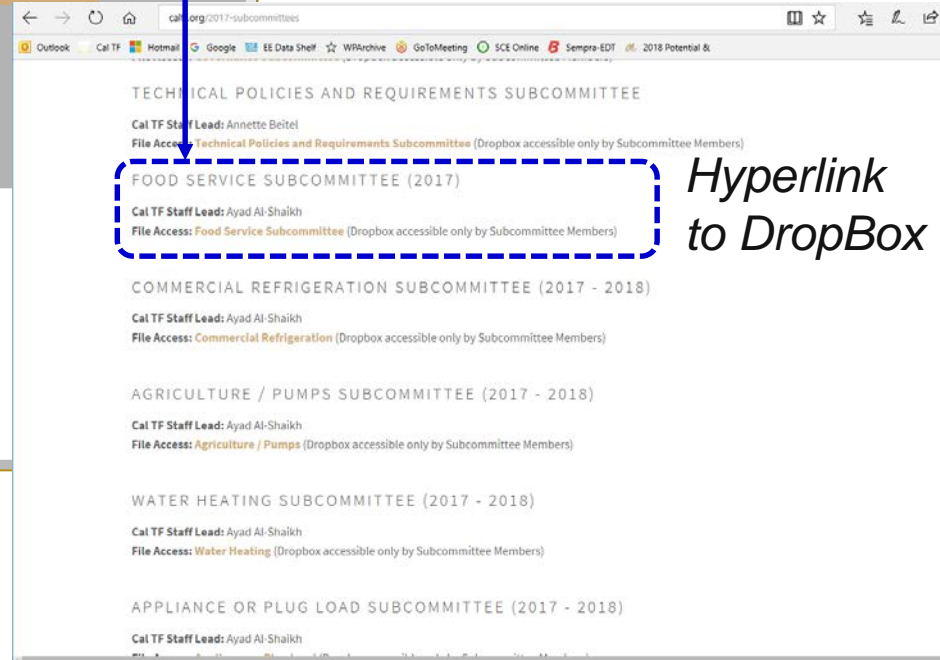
cal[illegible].org/2017-subcommittees

Outlook Cal TF Hotmail Google EE Data Shelf WPArchive GoToMeeting SCE Online Sempra-EDT 2018 Potential &

TECHNICAL POLICIES AND REQUIREMENTS SUBCOMMITTEE

Cal TF Staff Lead: Annette Beitel
File Access: Technical Policies and Requirements Subcommittee (Dropbox accessible only by Subcommittee Members)

FOOD SERVICE SUBCOMMITTEE (2017)

Cal TF Staff Lead: Ayad Al-Shaikh
File Access: Food Service Subcommittee (Dropbox accessible only by Subcommittee Members)

Hyperlink to DropBox

COMMERCIAL REFRIGERATION SUBCOMMITTEE (2017 - 2018)

Cal TF Staff Lead: Ayad Al-Shaikh
File Access: Commercial Refrigeration (Dropbox accessible only by Subcommittee Members)

AGRICULTURE / PUMPS SUBCOMMITTEE (2017 - 2018)

Cal TF Staff Lead: Ayad Al-Shaikh
File Access: Agriculture / Pumps (Dropbox accessible only by Subcommittee Members)

WATER HEATING SUBCOMMITTEE (2017 - 2018)

Cal TF Staff Lead: Ayad Al-Shaikh
File Access: Water Heating (Dropbox accessible only by Subcommittee Members)

APPLIANCE OR PLUG LOAD SUBCOMMITTEE (2017 - 2018)

Cal TF Staff Lead: Ayad Al-Shaikh
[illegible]